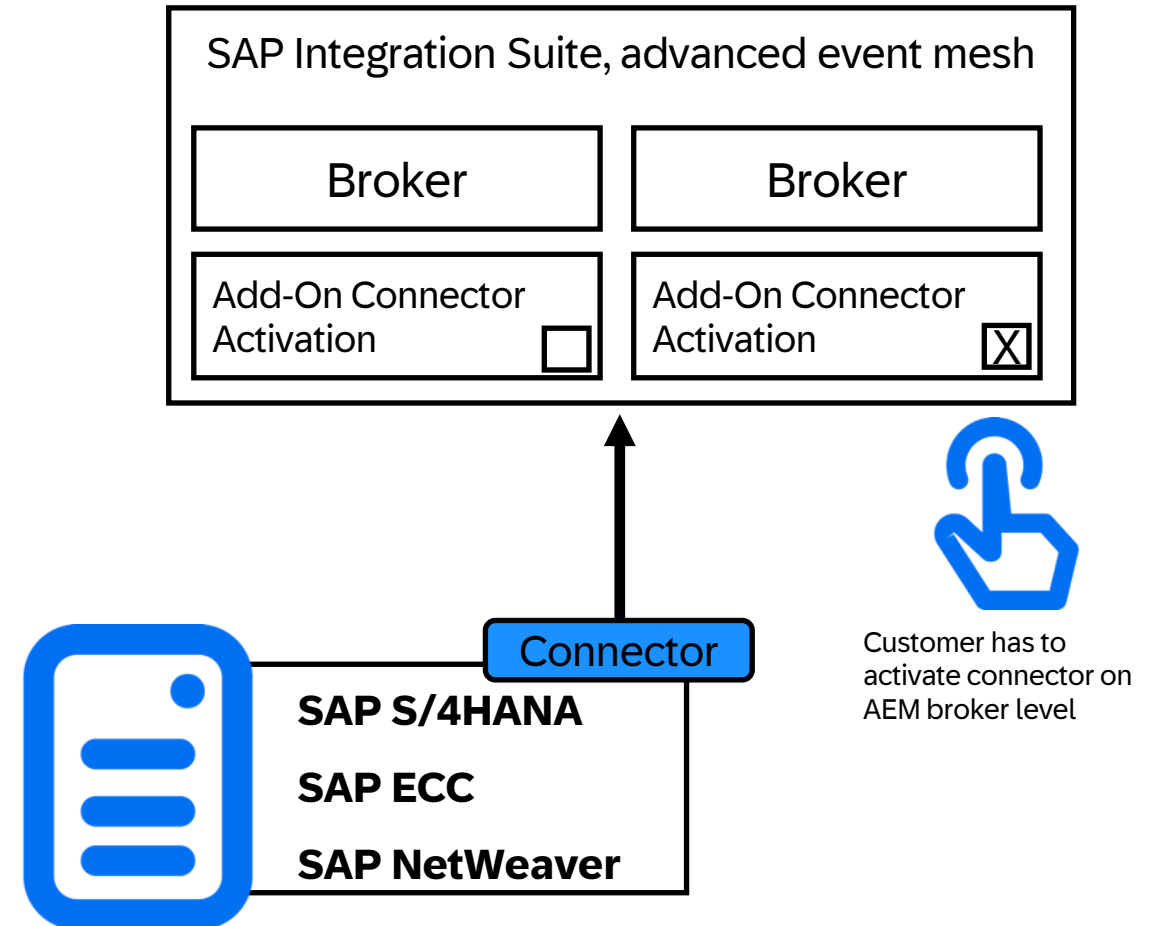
SAP Integration Suite, advanced event mesh

Broker

Broker

Add-On Connector Activation

Add-On Connector Activation X

Connector

SAP S/4HANA

SAP ECC

SAP NetWeaver

Customer has to activate connector on AEM broker level